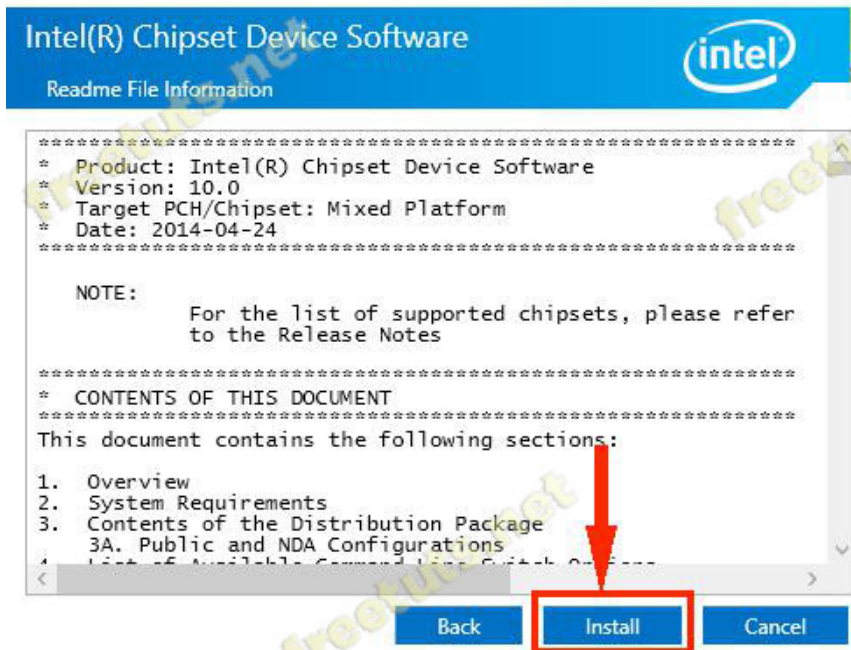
Intel(R) Chipset Device Software
Readme File Information

intel

****************************************************************
* Product: Intel(R) Chipset Device Software
* Version: 10.0
* Target PCH/Chipset: Mixed Platform
* Date: 2014-04-24
****************************************************************

NOTE:
For the list of supported chipsets, please refer to the Release Notes

****************************************************************
* CONTENTS OF THIS DOCUMENT
****************************************************************
This document contains the following sections:

1. Overview
2. System Requirements
3. Contents of the Distribution Package
3A. Public and NDA Configurations
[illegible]

freetuts.net

Back Install Cancel